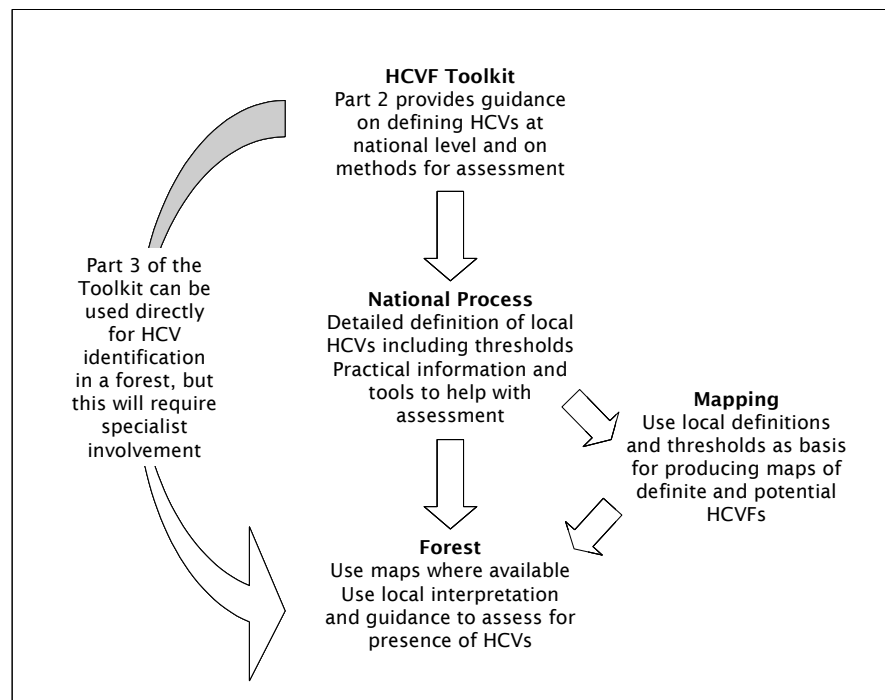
**HCVF Toolkit**
Part 2 provides guidance on defining HCVs at national level and on methods for assessment

Part 3 of the Toolkit can be used directly for HCV identification in a forest, but this will require specialist involvement

**National Process**
Detailed definition of local HCVs including thresholds
Practical information and tools to help with assessment

**Mapping**
Use local definitions and thresholds as basis for producing maps of definite and potential HCVFs

**Forest**
Use maps where available
Use local interpretation and guidance to assess for presence of HCVs